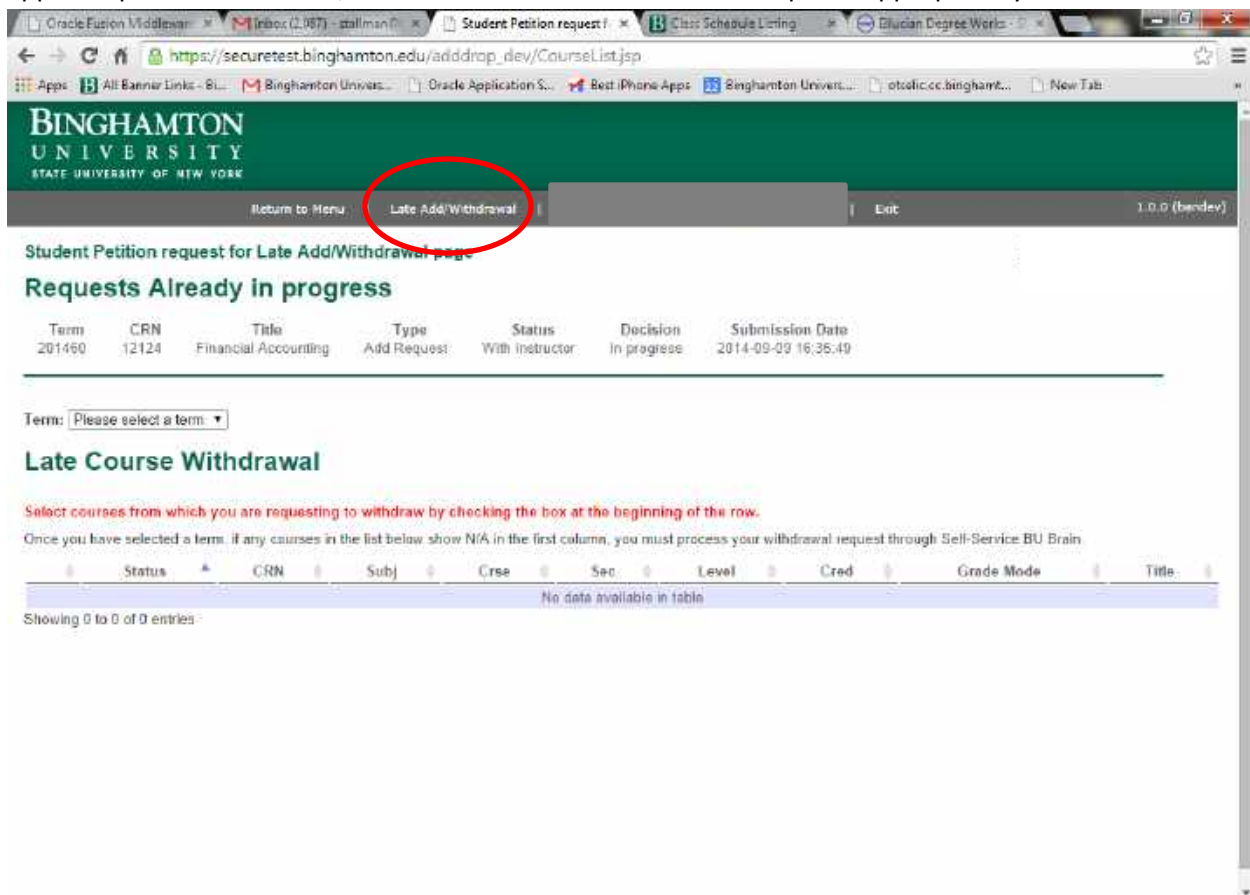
Oracle Fusion Middlewar ×
Inbox (2,087) - stallman@ ×
Student Petition request f ×
Class Schedule Listing ×
Ellucian Degree Works - ×

https://securetest.binghamton.edu/adddrop_dev/CourseList.jsp

Apps | All Banner Links - Bi... | Binghamton Univers... | Oracle Application S... | Best iPhone Apps | Binghamton Univers... | otsolic.cc.binghamt... | New Tab

BINGHAMTON
UNIVERSITY
STATE UNIVERSITY OF NEW YORK

Return to Menu | Late Add/Withdrawal | | Exit | 1.0.0 (bandev)

Student Petition request for Late Add/Withdrawal page

Requests Already in progress

| Term | CRN | Title | Type | Status | Decision | Submission Date |
|---|---|---|---|---|---|---|
| 201460 | 12124 | Financial Accounting | Add Request | With instructor | In progress | 2014-09-09 16:35:49 |

Term: Please select a term ▼

Late Course Withdrawal

Select courses from which you are requesting to withdraw by checking the box at the beginning of the row.

Once you have selected a term, if any courses in the list below show N/A in the first column, you must process your withdrawal request through Self-Service BU Brain

| | Status | CRN | Subj | Crse | Sec | Level | Cred | Grade Mode | Title |
|---|---|---|---|---|---|---|---|---|---|
| No data available in table | | | | | | | | | |

Showing 0 to 0 of 0 entries